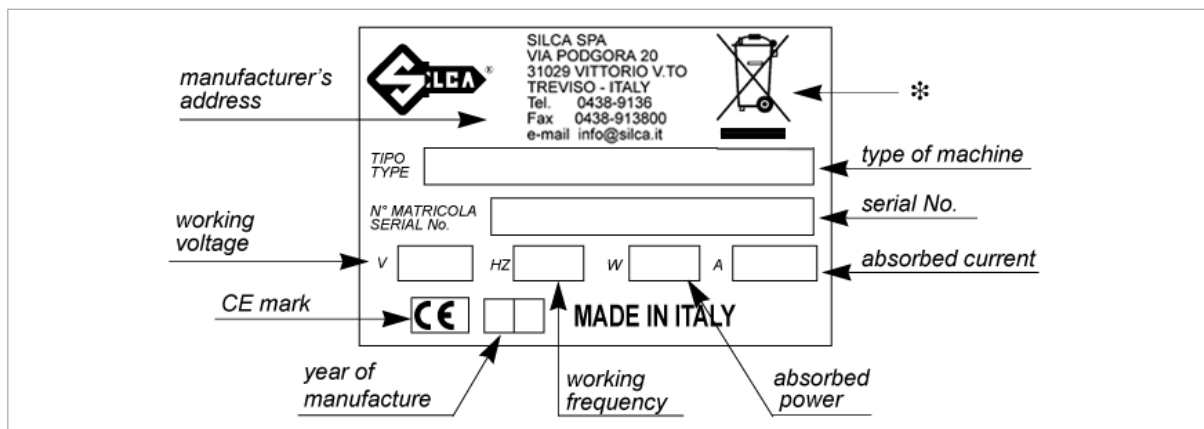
SILCA®

SILCA SPA
VIA PODGORA 20
31029 VITTORIO V.TO
TREVISO - ITALY
Tel. 0438-9136
Fax 0438-913800
e-mail info@silca.it

manufacturer's address

*

TIPO
TYPE

type of machine

N° MATRICOLA
SERIAL No.

serial No.

working voltage

V HZ W A

absorbed current

CE mark

CE

MADE IN ITALY

year of manufacture

working frequency

absorbed power